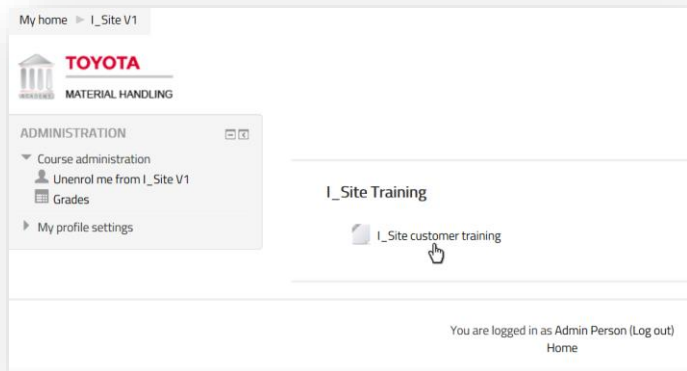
My home ► I_Site V1

TOYOTA
MATERIAL HANDLING

ADMINISTRATION

Course administration
Unenrol me from I_Site V1
Grades

My profile settings

I_Site Training

I_Site customer training

You are logged in as Admin Person (Log out)
Home